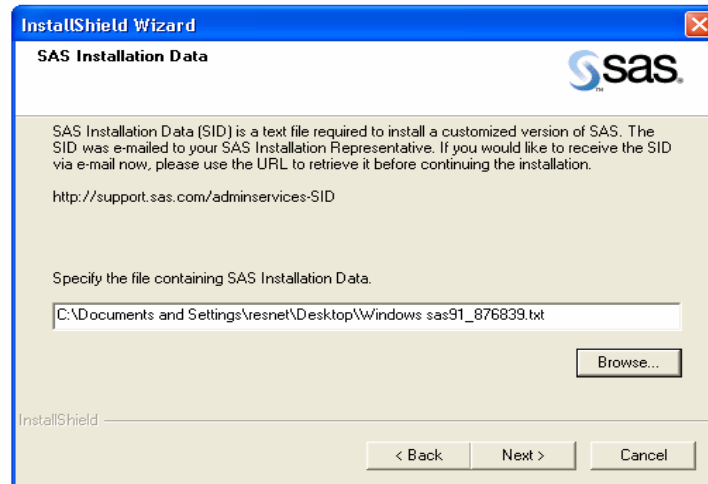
InstallShield Wizard

SAS Installation Data

sas.

SAS Installation Data (SID) is a text file required to install a customized version of SAS. The SID was e-mailed to your SAS Installation Representative. If you would like to receive the SID via e-mail now, please use the URL to retrieve it before continuing the installation.

http://support.sas.com/adminservices-SID

Specify the file containing SAS Installation Data.

C:\Documents and Settings\resnet\Desktop\Windows sas91_876839.txt

Browse...

InstallShield

< Back

Next >

Cancel